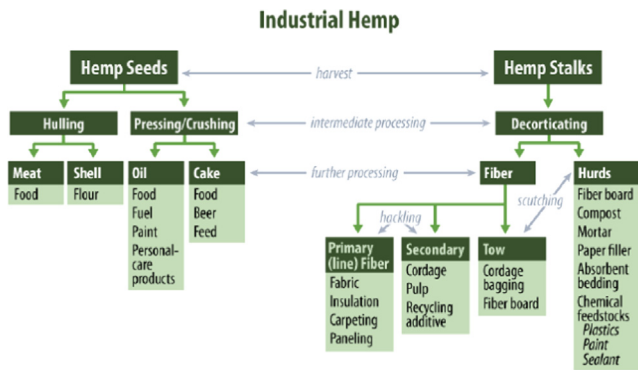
Industrial Hemp

Hemp Seeds

harvest

Hemp Stalks

Hulling

Pressing/Crushing

intermediate processing

Decorticating

Meat
Food

Shell
Flour

Oil
Food
Fuel
Paint
Personal-care products

Cake
Food
Beer
Feed

further processing

Fiber

Hurds
Fiber board
Compost
Mortar
Paper filler
Absorbent bedding
Chemical feedstocks
Plastics
Paint
Sealant

hackling

scutching

Primary (line) Fiber
Fabric
Insulation
Carpeting
Paneling

Secondary
Cordage
Pulp
Recycling additive

Tow
Cordage bagging
Fiber board